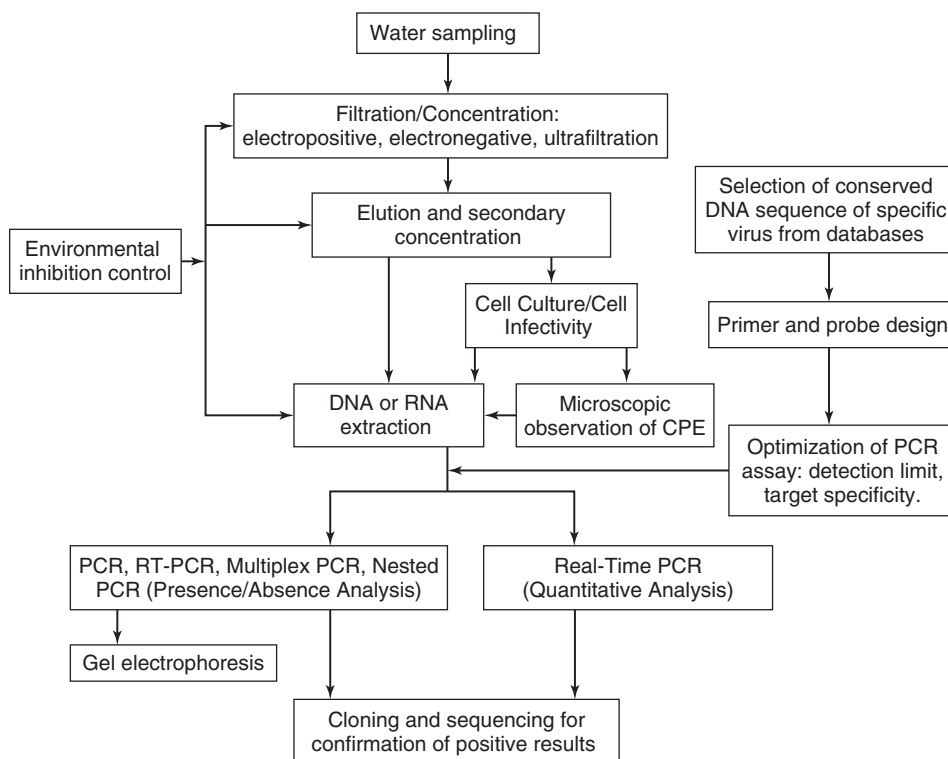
Water sampling

Filtration/Concentration: electropositive, electronegative, ultrafiltration

Environmental inhibition control

Elution and secondary concentration

Selection of conserved DNA sequence of specific virus from databases

Cell Culture/Cell Infectivity

Primer and probe design

DNA or RNA extraction

Microscopic observation of CPE

Optimization of PCR assay: detection limit, target specificity.

PCR, RT-PCR, Multiplex PCR, Nested PCR (Presence/Absence Analysis)

Real-Time PCR (Quantitative Analysis)

Gel electrophoresis

Cloning and sequencing for confirmation of positive results